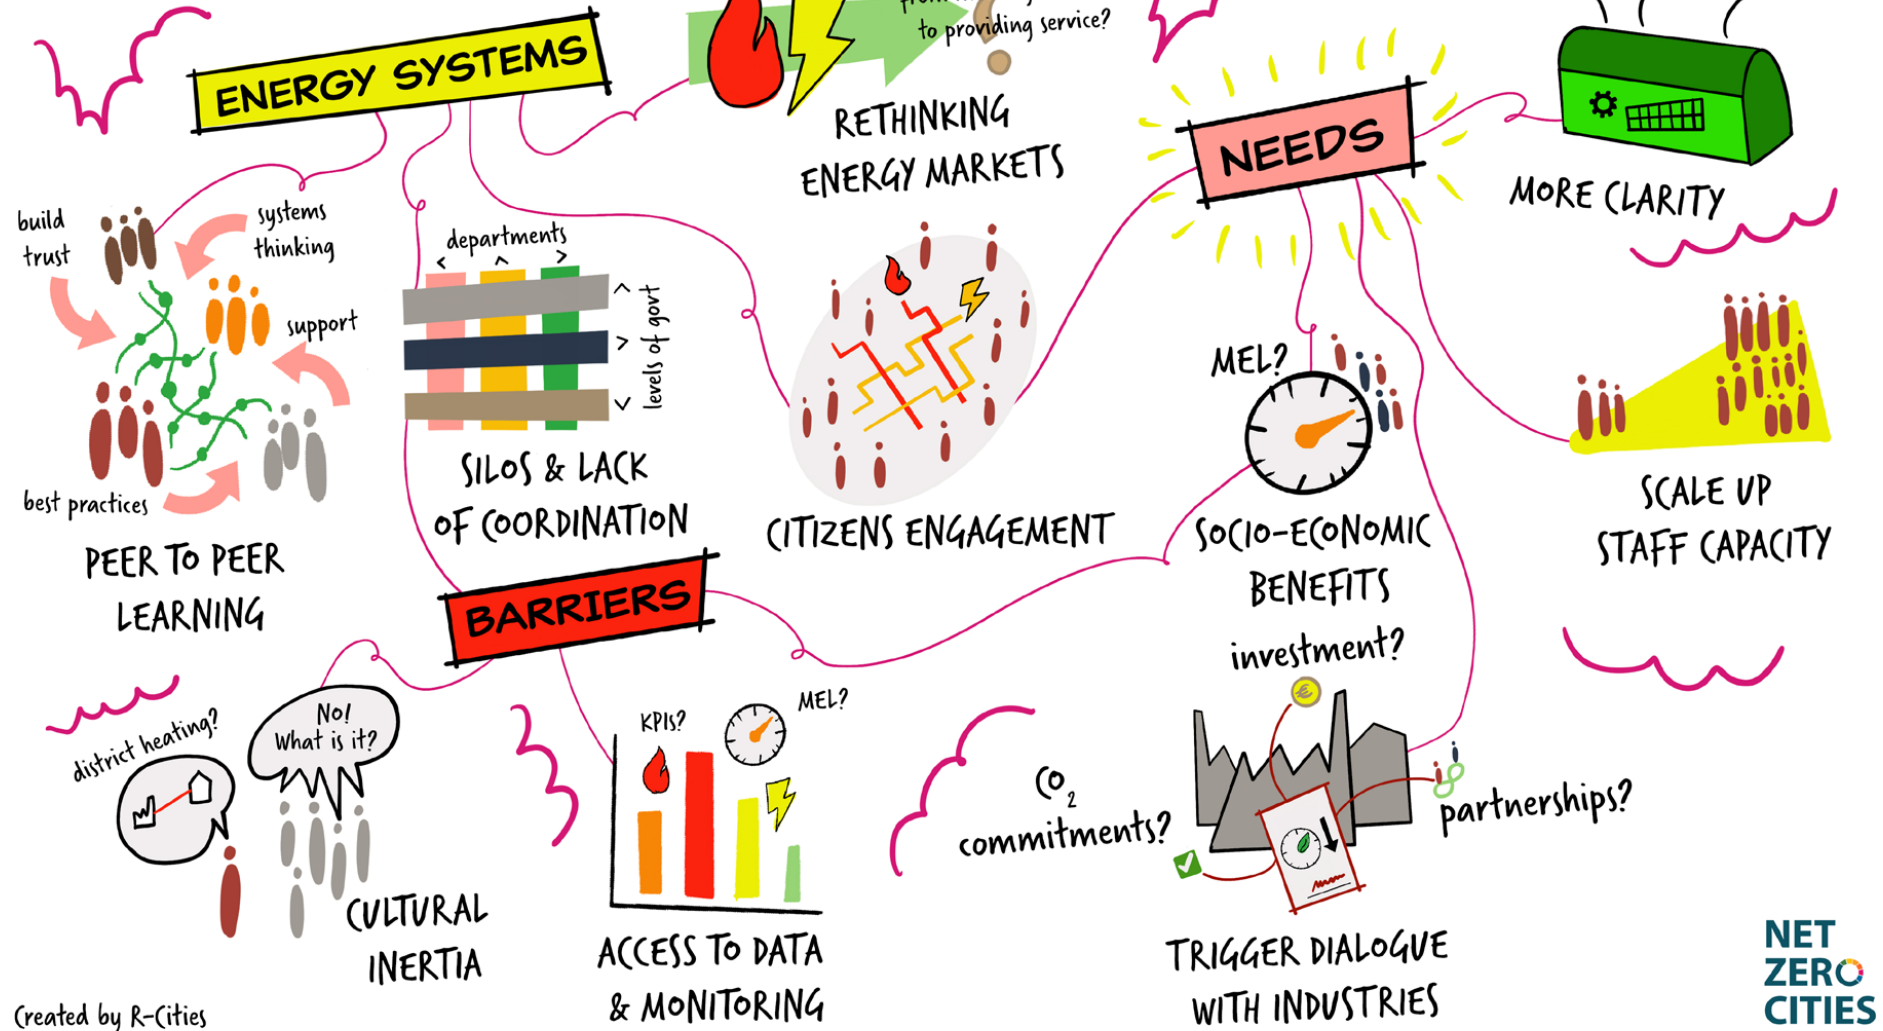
ENERGY SYSTEMS

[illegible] to providing service?

RETHINKING ENERGY MARKETS

NEEDS

MORE CLARITY

build trust

systems thinking

support

best practices

PEER TO PEER LEARNING

departments

levels of govt

SILOS & LACK OF COORDINATION

CITIZENS ENGAGEMENT

MEL?

SOCIO-ECONOMIC BENEFITS

SCALE UP STAFF CAPACITY

BARRIERS

investment?

district heating?

No! What is it?

CULTURAL INERTIA

KPIs?

MEL?

ACCESS TO DATA & MONITORING

$CO_2$ commitments?

partnerships?

TRIGGER DIALOGUE WITH INDUSTRIES

NET ZERO CITIES

Created by R-Cities